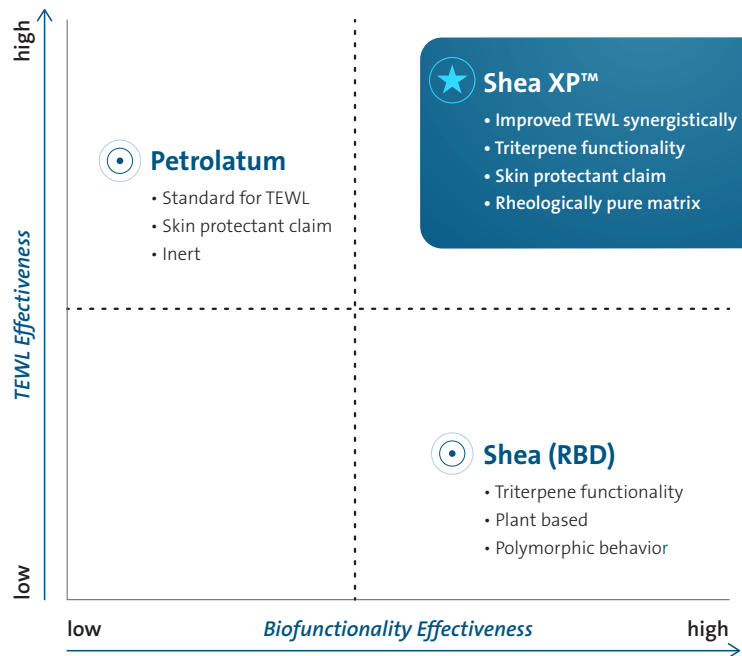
high

TEWL Effectiveness

low

Petrolatum
• Standard for TEWL
• Skin protectant claim
• Inert

Shea XP™
• Improved TEWL synergistically
• Triterpene functionality
• Skin protectant claim
• Rheologically pure matrix

Shea (RBD)
• Triterpene functionality
• Plant based
• Polymorphic behavior

low

Biofunctionality Effectiveness

high